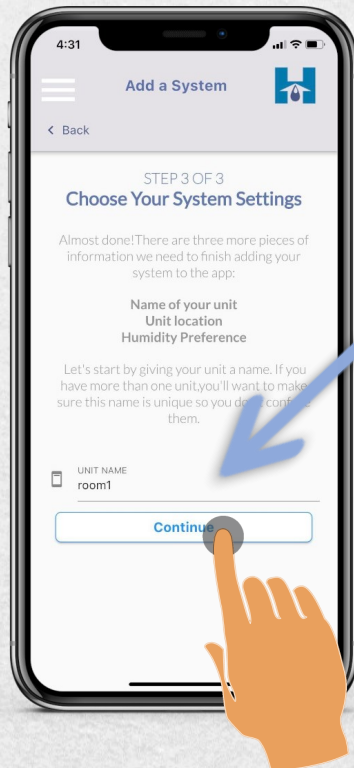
4:31

Add a System

< Back

STEP 3 OF 3
Choose Your System Settings

Almost done!There are three more pieces of information we need to finish adding your system to the app:

Name of your unit
Unit location
Humidity Preference

Let's start by giving your unit a name. If you have more than one unit,you'll want to make sure this name is unique so you d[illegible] conf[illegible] them.

UNIT NAME
room1

Continue